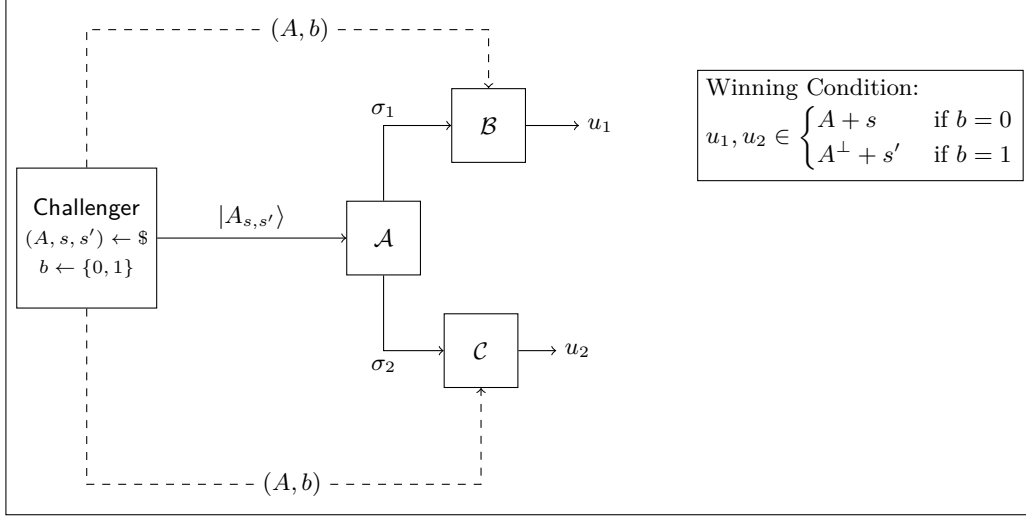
$(A, b)$

$\sigma_1$

$\mathcal{B}$

$u_1$

Winning Condition:
$u_1, u_2 \in \begin{cases} A + s & \text{if } b = 0 \\ A^{\perp} + s' & \text{if } b = 1 \end{cases}$

Challenger
$(A, s, s') \leftarrow \$$
$b \leftarrow \{0, 1\}$

$|A_{s,s'}\rangle$

$\mathcal{A}$

$\sigma_2$

$\mathcal{C}$

$u_2$

$(A, b)$